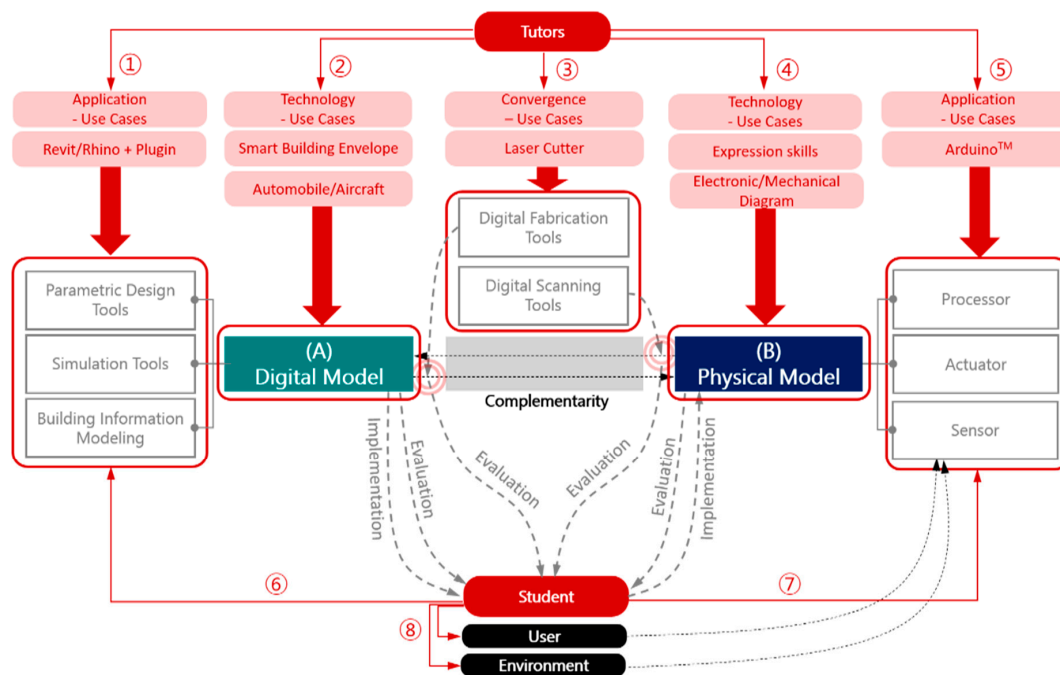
Tutors

①
Application - Use Cases
Revit/Rhino + Plugin

②
Technology - Use Cases
Smart Building Envelope
Automobile/Aircraft

③
Convergence – Use Cases
Laser Cutter

④
Technology - Use Cases
Expression skills
Electronic/Mechanical Diagram

⑤
Application - Use Cases
Arduino$^{TM}$

Parametric Design Tools
Simulation Tools
Building Information Modeling

Digital Fabrication Tools
Digital Scanning Tools

(A) Digital Model
Complementarity
(B) Physical Model

Processor
Actuator
Sensor

Implementation
Evaluation
Evaluation
Evaluation
Evaluation
Implementation

⑥
Student
⑦
⑧
User
Environment